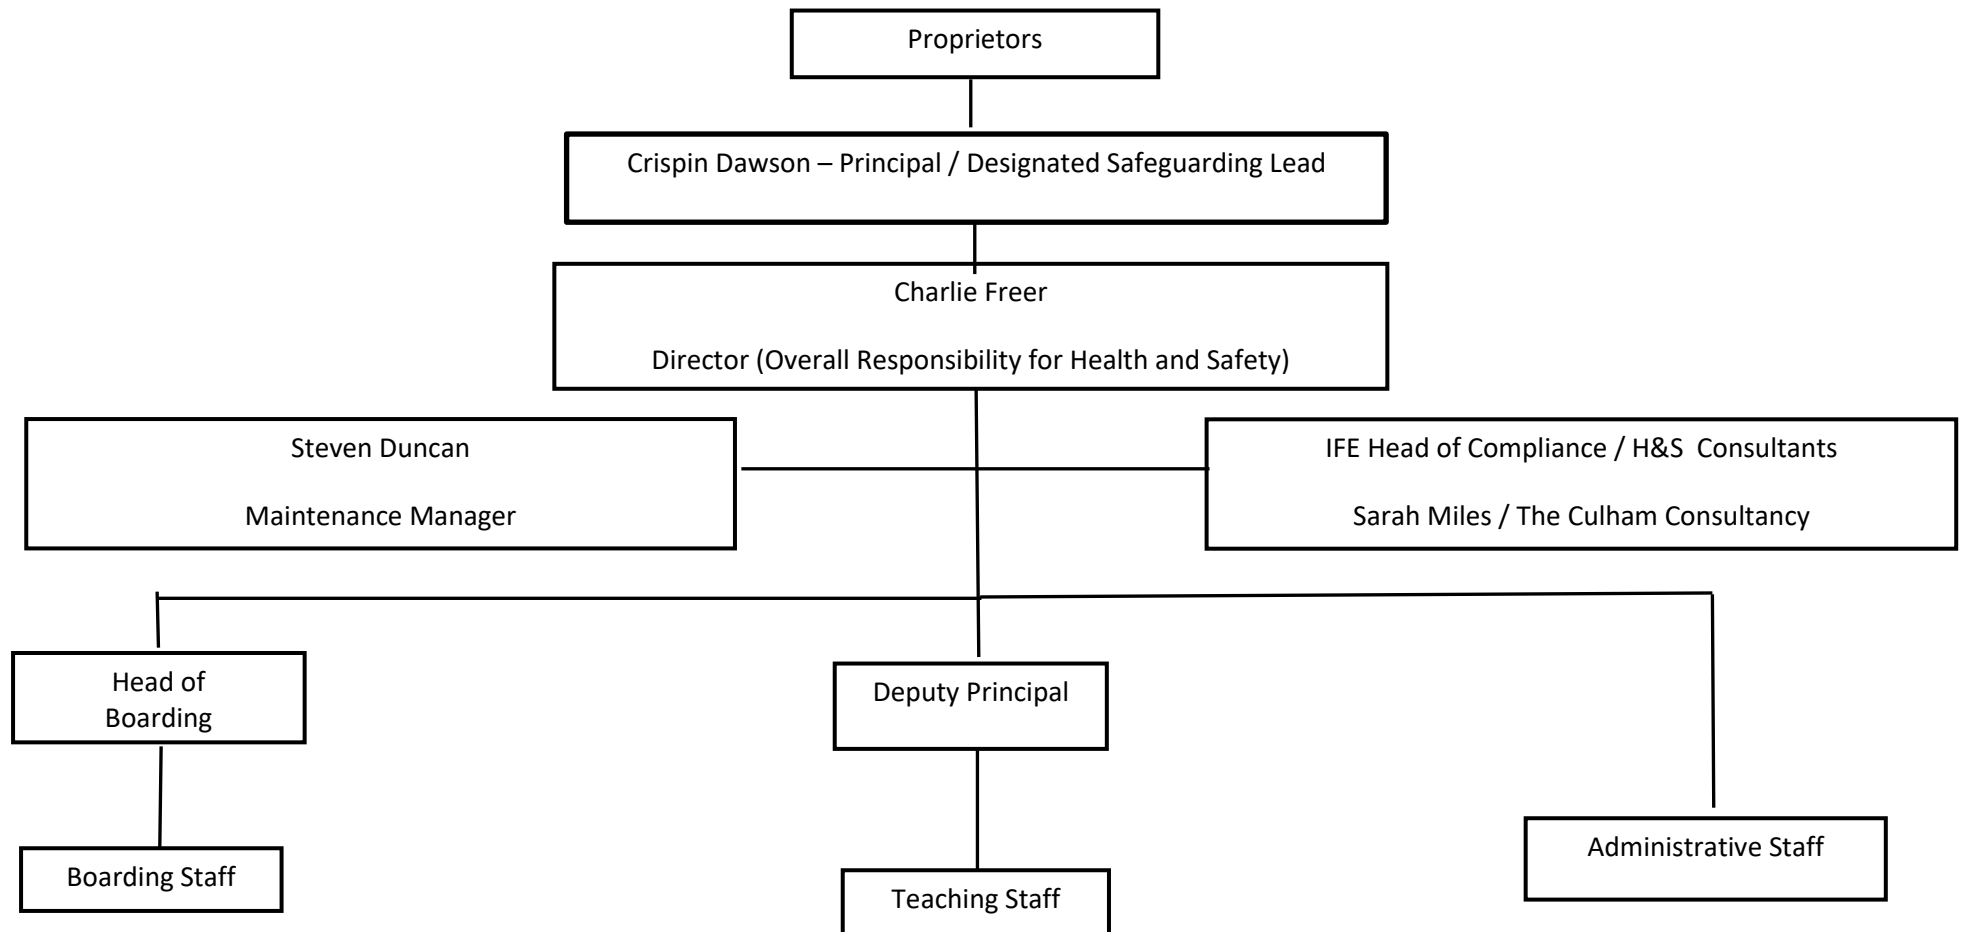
Proprietors

Crispin Dawson – Principal / Designated Safeguarding Lead

Charlie Freer

Director (Overall Responsibility for Health and Safety)

Steven Duncan

Maintenance Manager

IFE Head of Compliance / H&S Consultants

Sarah Miles / The Culham Consultancy

Head of Boarding

Boarding Staff

Deputy Principal

Teaching Staff

Administrative Staff